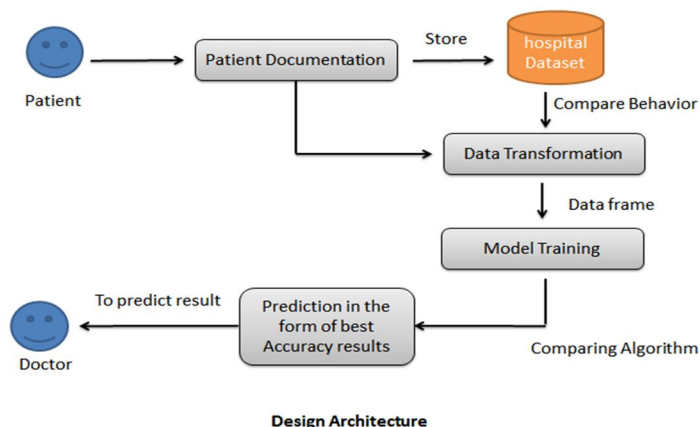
Patient

Patient Documentation

Store

hospital Dataset

Compare Behavior

Data Transformation

Data frame

Model Training

To predict result

Prediction in the form of best Accuracy results

Doctor

Comparing Algorithm

Design Architecture